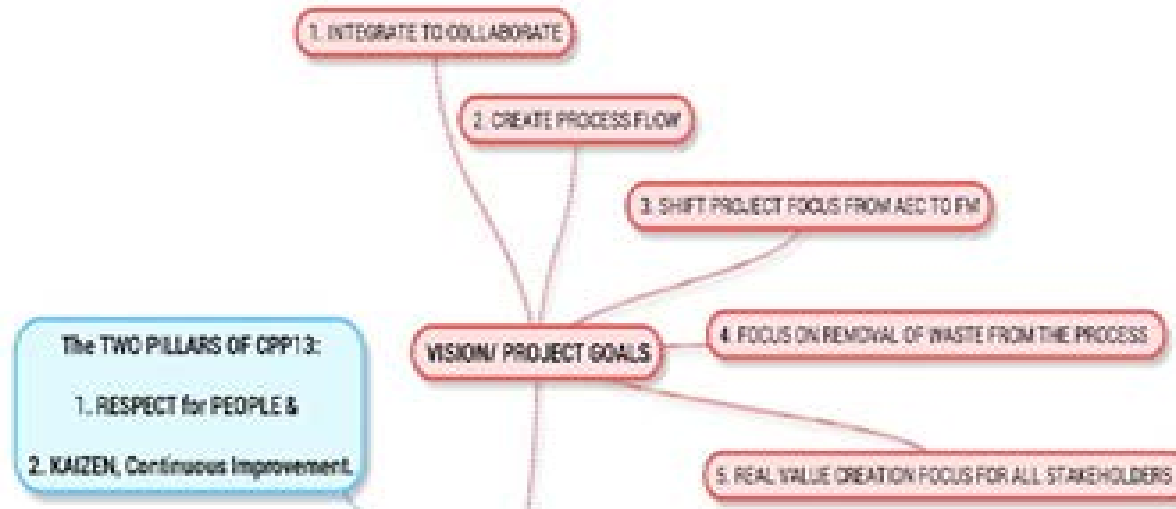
1. INTEGRATE TO COLLABORATE

2. CREATE PROCESS FLOW

3. SHIFT PROJECT FOCUS FROM AEC TO FM

VISION/ PROJECT GOALS

4. FOCUS ON REMOVAL OF WASTE FROM THE PROCESS

5. REAL VALUE CREATION FOCUS FOR ALL STAKEHOLDERS

The TWO PILLARS OF CPP13:

1. RESPECT for PEOPLE &

2. KAIZEN, Continuous Improvement.